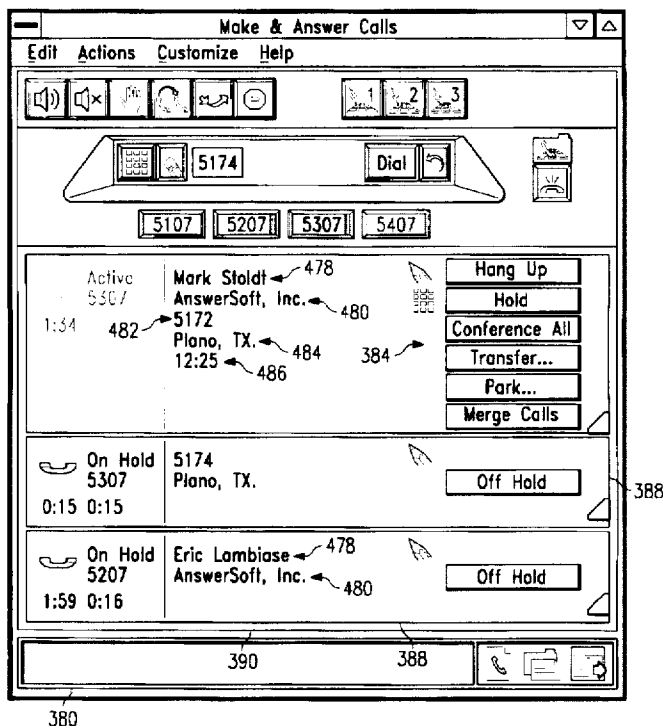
Make & Answer Calls

Edit Actions Customize Help

1 2 3

5174 Dial

5107 5207 5307 5407

Active
5307
1:34
482

Mark Stoldt 478
AnswerSoft, Inc. 480
5172
Plano, TX. 484
12:25 486
384

Hang Up
Hold
Conference All
Transfer...
Park...
Merge Calls

On Hold
5307
0:15 0:15

5174
Plano, TX.

Off Hold

388

On Hold
5207
1:59 0:16

Eric Lambiase 478
AnswerSoft, Inc. 480

Off Hold

390
388

380